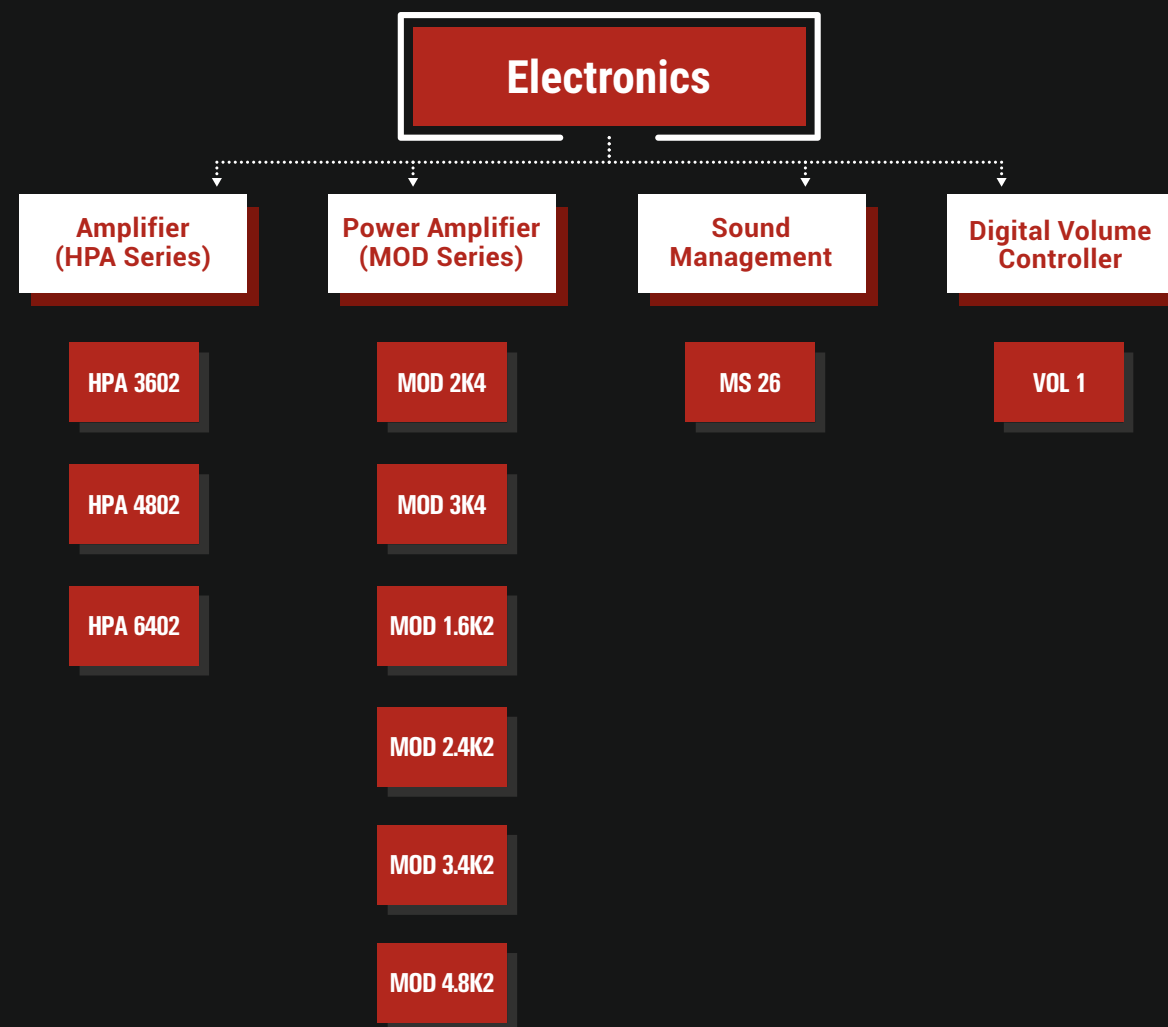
Electronics

Amplifier (HPA Series)

HPA 3602

HPA 4802

HPA 6402

Power Amplifier (MOD Series)

MOD 2K4

MOD 3K4

MOD 1.6K2

MOD 2.4K2

MOD 3.4K2

MOD 4.8K2

Sound Management

MS 26

Digital Volume Controller

VOL 1